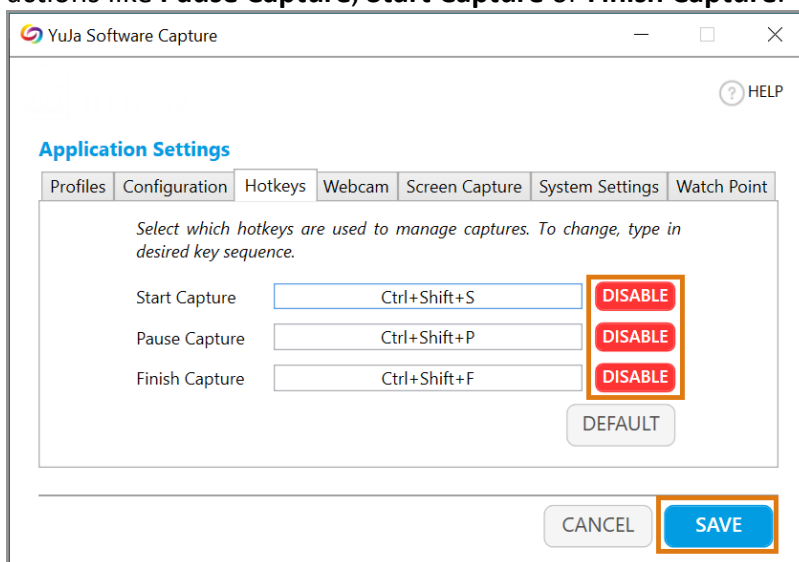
actions like Pause Capture, Start Capture or Finish Capture.

YuJa Software Capture

HELP

Application Settings

Profiles | Configuration | Hotkeys | Webcam | Screen Capture | System Settings | Watch Point

Select which hotkeys are used to manage captures. To change, type in desired key sequence.

Start Capture Ctrl+Shift+S DISABLE

Pause Capture Ctrl+Shift+P DISABLE

Finish Capture Ctrl+Shift+F DISABLE

DEFAULT

CANCEL SAVE